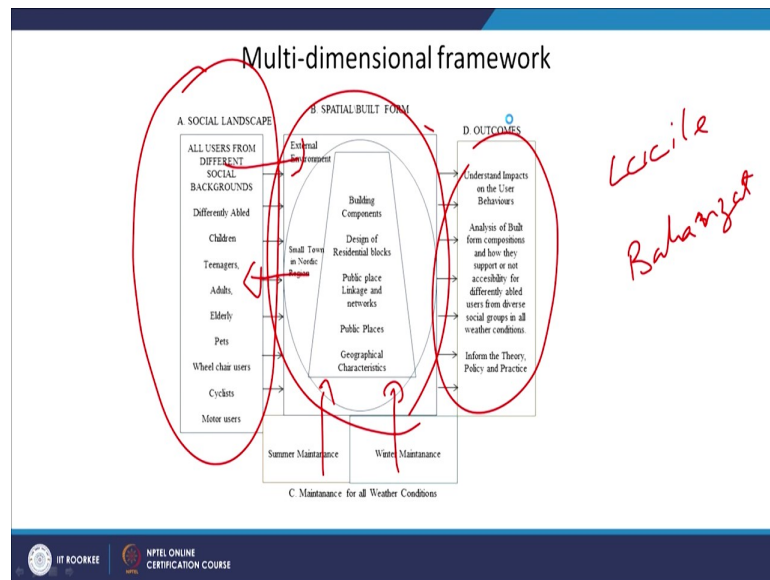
Multi-dimensional framework

A. SOCIAL LANDSCAPE

ALL USERS FROM DIFFERENT SOCIAL BACKGROUNDS

Differently Abled

Children

Teenagers,

Adults,

Elderly

Pets

Wheel chair users

Cyclists

Motor users

B. SPATIAL/BUILT FORM

External Environment

Small Town in Nordic Region

Building Components

Design of Residential blocks

Public place Linkage and networks

Public Places

Geographical Characteristics

D. OUTCOMES

Understand Impacts on the User Behaviours

Analysis of Built form compositions and how they support or not accesibility for differently abled users from diverse social groups in all weather conditions.

Inform the Theory, Policy and Practice

Summer Maintanance

Winter Maintanance

C. Maintanance for all Weather Conditions

Lucile Bahaget

IIT ROORKEE NPTEL ONLINE CERTIFICATION COURSE